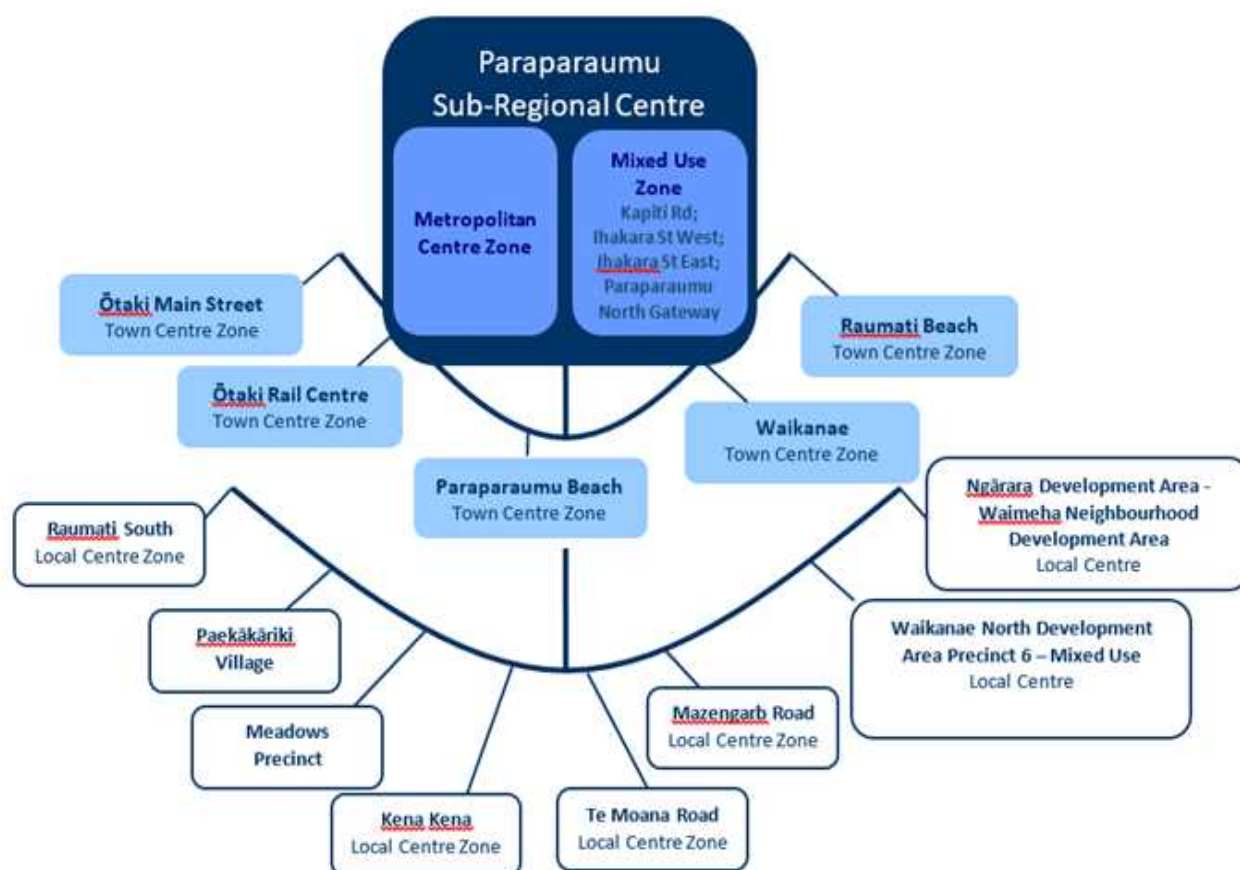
Paraparaumu Sub-Regional Centre

Metropolitan Centre Zone

Mixed Use Zone
Kapiti Rd; Ihakara St West; Ihakara St East; Paraparaumu North Gateway

Ōtaki Main Street
Town Centre Zone

Raumati Beach
Town Centre Zone

Ōtaki Rail Centre
Town Centre Zone

Waikanae
Town Centre Zone

Paraparaumu Beach
Town Centre Zone

Raumati South
Local Centre Zone

Ngārara Development Area - Waimeha Neighbourhood Development Area
Local Centre

Paekākāriki Village

Waikanae North Development Area Precinct 6 – Mixed Use
Local Centre

Meadows Precinct

Mazengarb Road
Local Centre Zone

Kena Kena
Local Centre Zone

Te Moana Road
Local Centre Zone